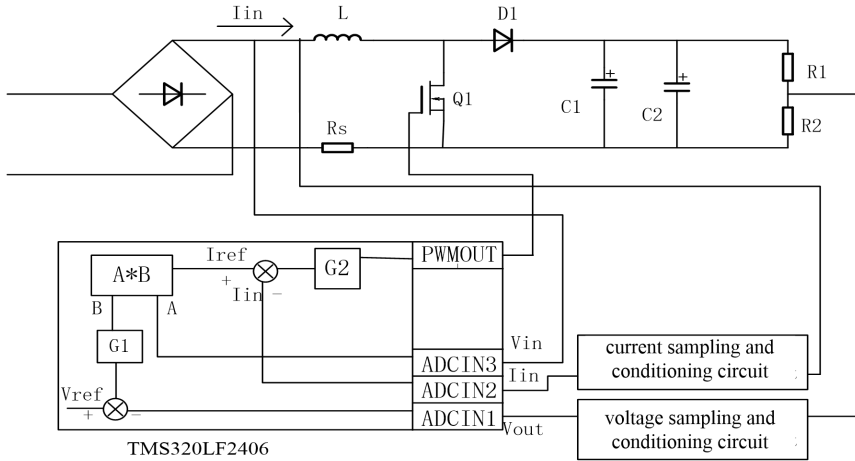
Iin
L
D1
Q1
C1
C2
R1
R2
Rs
A*B
Iref
+
Iin −
G2
PWMOUT
B
A
G1
Vin
ADCIN3
current sampling and conditioning circuit
Vref
+
−
ADCIN2
Iin
ADCIN1
Vout
voltage sampling and conditioning circuit
TMS320LF2406